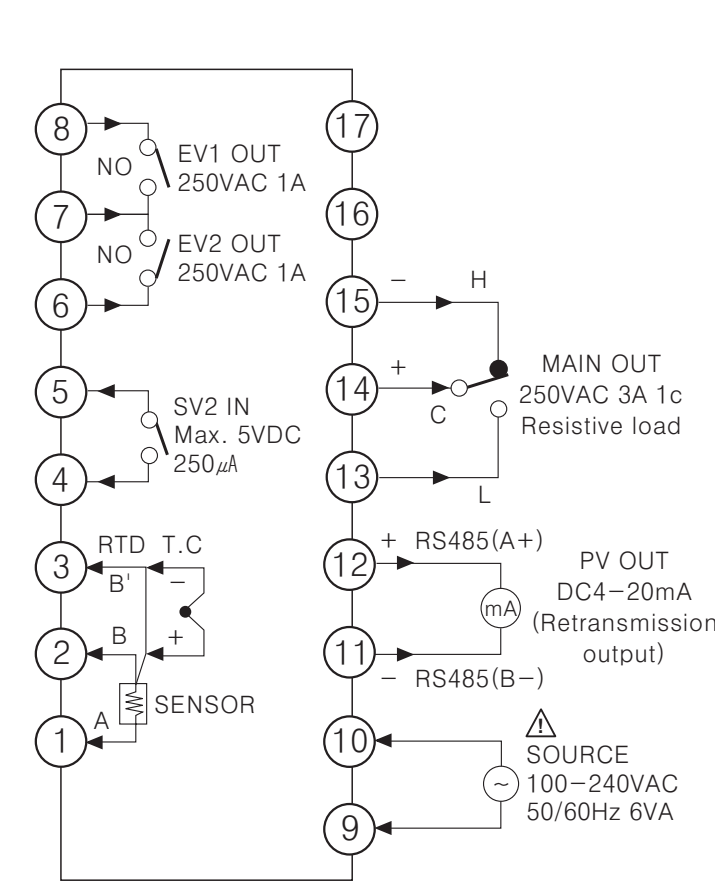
8
NO
EV1 OUT
250VAC 1A
7
NO
EV2 OUT
250VAC 1A
6
5
SV2 IN
Max. 5VDC
250μA
4
3
RTD T.C
B'
−
2
B
+
SENSOR
1
A

17
16
15
−
H
14
+
C
MAIN OUT
250VAC 3A 1c
Resistive load
13
L
12
+ RS485(A+)
mA
PV OUT
DC4−20mA
(Retransmission
output)
11
− RS485(B−)
10
SOURCE
100−240VAC
50/60Hz 6VA
9